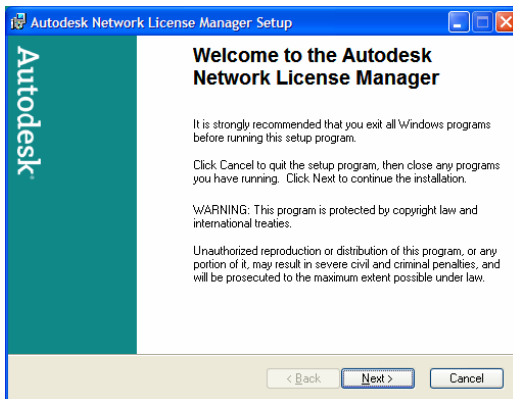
Autodesk Network License Manager Setup

Autodesk

Welcome to the Autodesk Network License Manager

It is strongly recommended that you exit all Windows programs before running this setup program.

Click Cancel to quit the setup program, then close any programs you have running. Click Next to continue the installation.

WARNING: This program is protected by copyright law and international treaties.

Unauthorized reproduction or distribution of this program, or any portion of it, may result in severe civil and criminal penalties, and will be prosecuted to the maximum extent possible under law.

< Back
Next >
Cancel